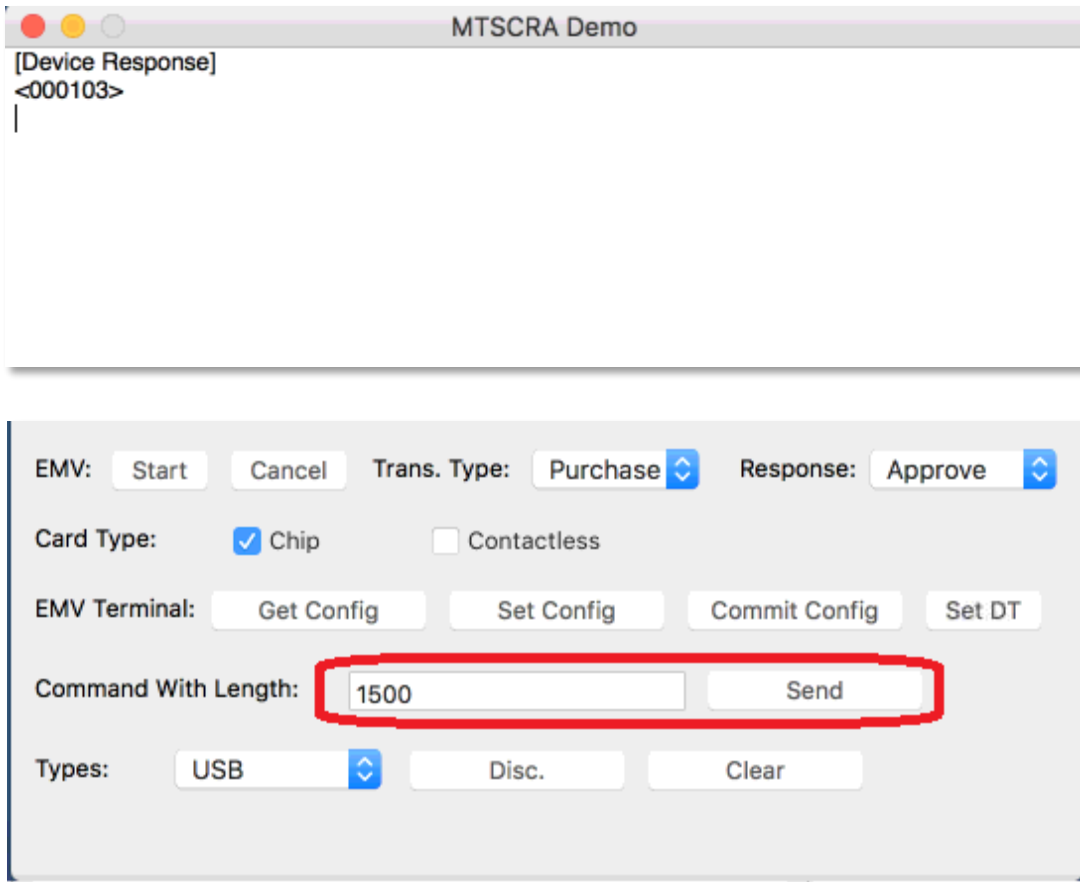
MTSCRA Demo

[Device Response]
<000103>

EMV: Start Cancel Trans. Type: Purchase Response: Approve

Card Type: Chip Contactless

EMV Terminal: Get Config Set Config Commit Config Set DT

Command With Length: 1500 Send

Types: USB Disc. Clear